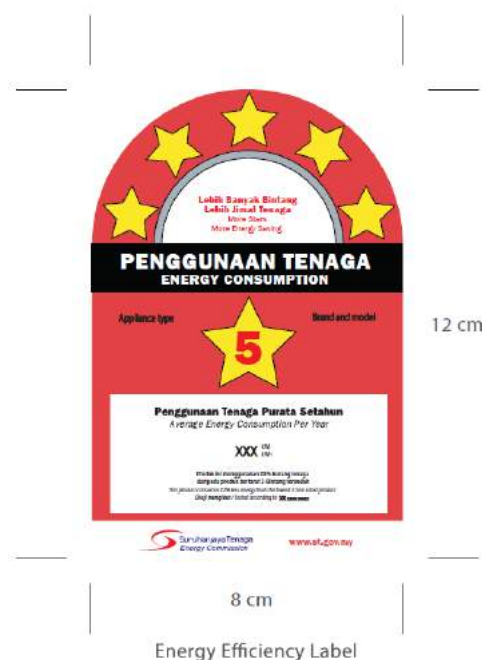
Lebih Banyak Bintang
Lebih Jimat Tenaga
More Stars
More Energy Saving

PENGGUNAAN TENAGA
ENERGY CONSUMPTION

Appliance type

Brand and model

5

12 cm

Penggunaan Tenaga Purata Setahun
Average Energy Consumption Per Year

XXX kWj kWh

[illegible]
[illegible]
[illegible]
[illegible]

Suruhanjaya Tenaga
Energy Commission

www.st.gov.my

8 cm

Energy Efficiency Label